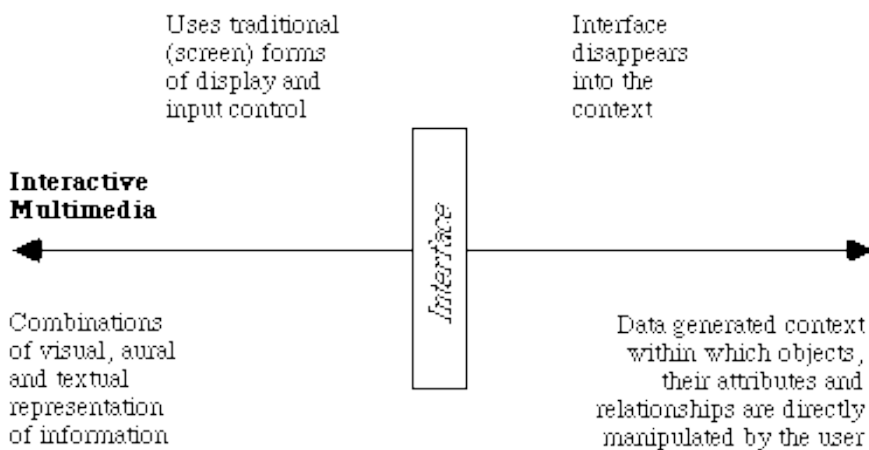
Uses traditional (screen) forms of display and input control

Interface disappears into the context

Interactive Multimedia

Interface

Combinations of visual, aural and textual representation of information

Data generated context within which objects, their attributes and relationships are directly manipulated by the user